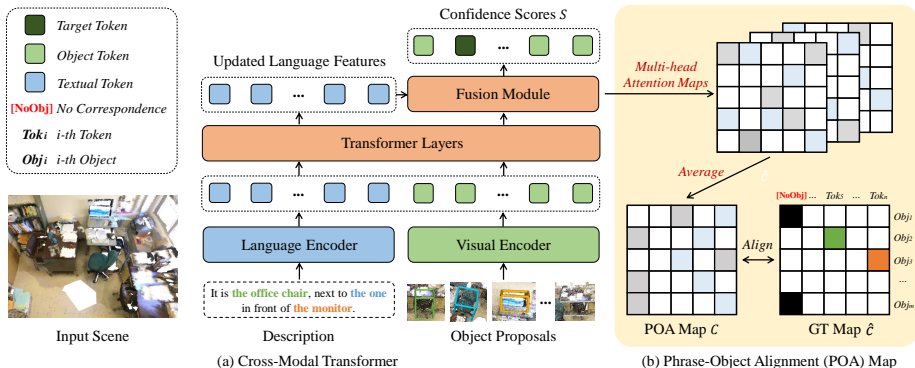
Target Token
Object Token
Textual Token
[NoObj] No Correspondence
$Tok_i$ i-th Token
$Obj_i$ i-th Object

Input Scene

Confidence Scores $S$

Updated Language Features

...

...

Fusion Module

Transformer Layers

...

...

Language Encoder

Visual Encoder

It is the office chair, next to the one in front of the monitor.

...

Description

Object Proposals

(a) Cross-Modal Transformer

Multi-head Attention Maps

Average

$\mathcal{C}$

[NoObj] ... $Tok_5$ ... $Tok_n$

$Obj_1$
$Obj_2$
$Obj_3$
...
$Obj_m$

Align

POA Map $\mathcal{C}$

GT Map $\hat{\mathcal{C}}$

(b) Phrase-Object Alignment (POA) Map